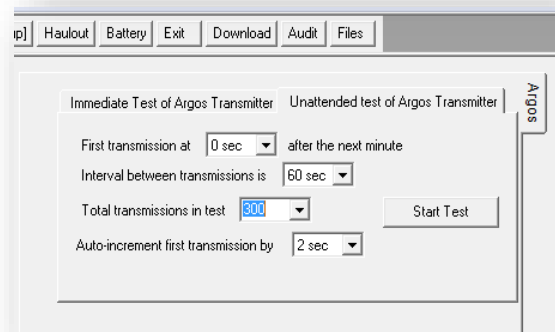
p] Haulout Battery Exit Download Audit Files

Immediate Test of Argos Transmitter Unattended test of Argos Transmitter

Argos

First transmission at 0 sec after the next minute

Interval between transmissions is 60 sec

Total transmissions in test 300

Start Test

Auto-increment first transmission by 2 sec